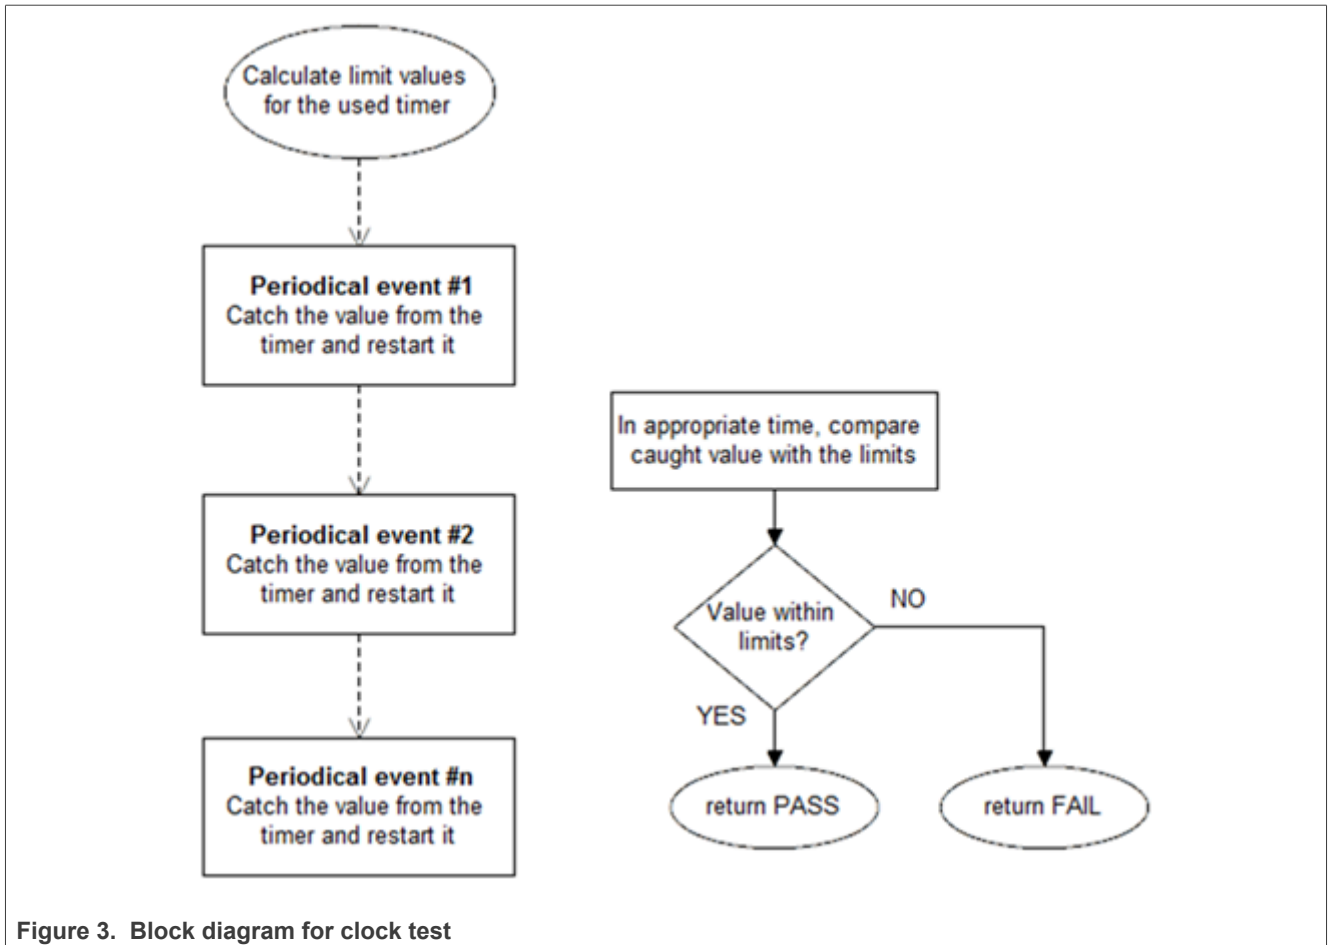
Calculate limit values for the used timer

**Periodical event #1**
Catch the value from the timer and restart it

**Periodical event #2**
Catch the value from the timer and restart it

**Periodical event #n**
Catch the value from the timer and restart it

In appropriate time, compare caught value with the limits

Value within limits?

NO

YES

return PASS

return FAIL

**Figure 3. Block diagram for clock test**